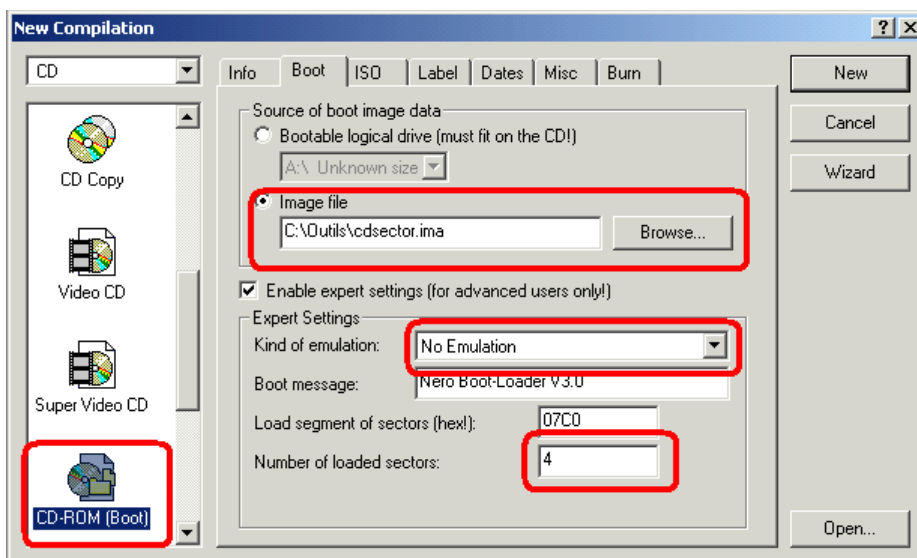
New Compilation

?
X

CD

CD Copy

Video CD

Super Video CD

CD-ROM (Boot)

Info
Boot
ISO
Label
Dates
Misc
Burn

Source of boot image data

Bootable logical drive (must fit on the CD!)

A:\ Unknown size

Image file

C:\Outils\cdsector.ima

Browse...

Enable expert settings (for advanced users only!)

Expert Settings

Kind of emulation:
No Emulation

Boot message:
Nero Boot-Loader V3.0

Load segment of sectors (hex!):
07C0

Number of loaded sectors:
4

New

Cancel

Wizard

Open...